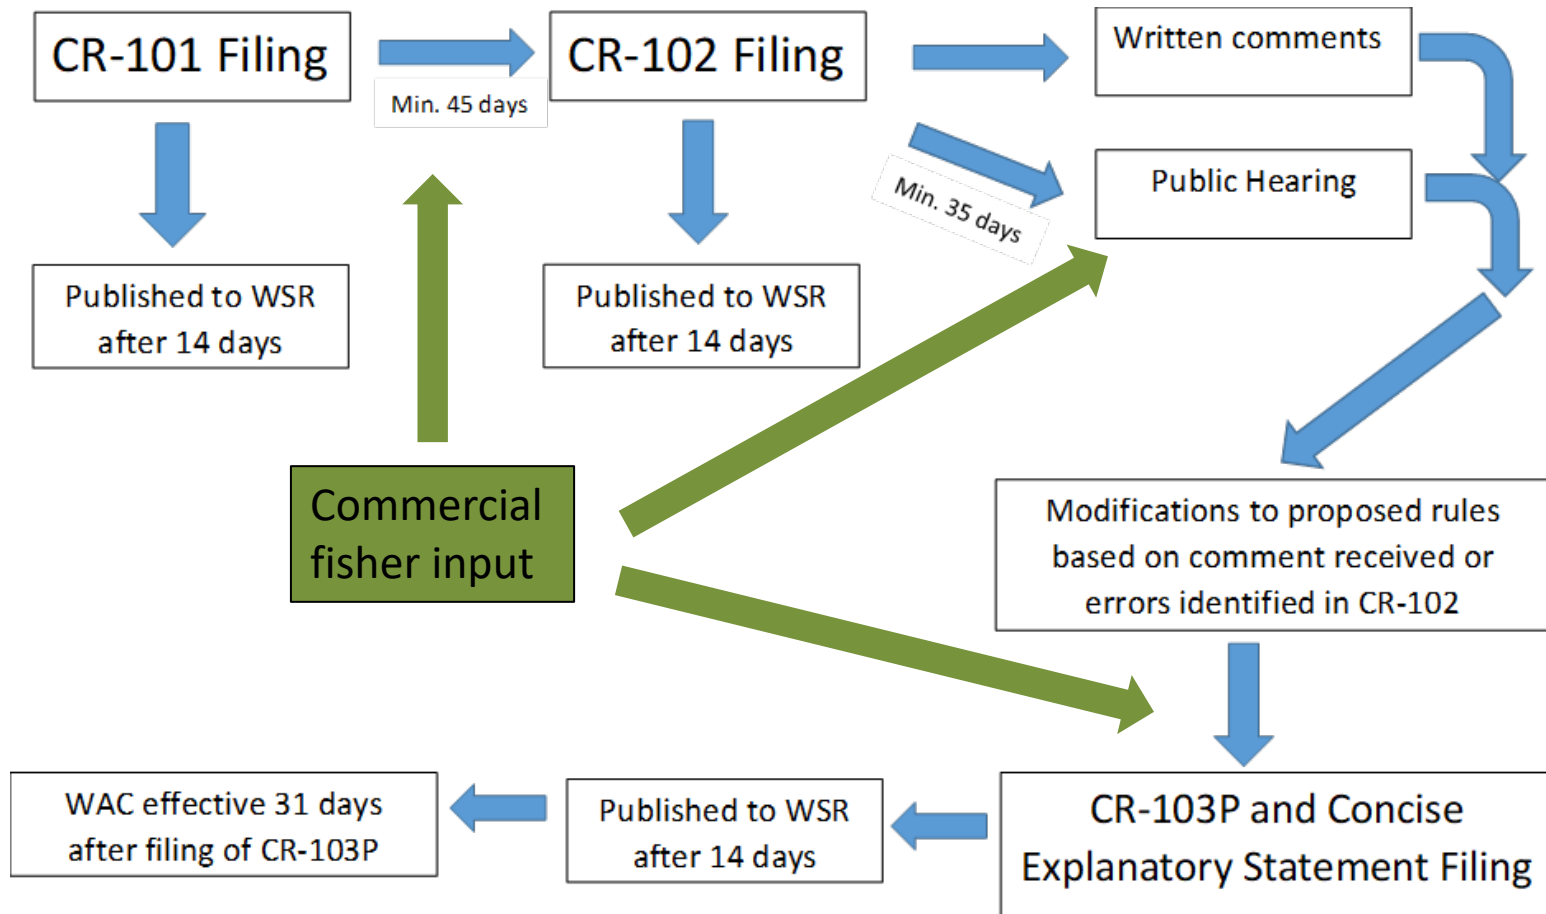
CR-101 Filing

Min. 45 days

CR-102 Filing

Written comments

Public Hearing

Min. 35 days

Published to WSR after 14 days

Published to WSR after 14 days

Commercial fisher input

Modifications to proposed rules based on comment received or errors identified in CR-102

CR-103P and Concise Explanatory Statement Filing

Published to WSR after 14 days

WAC effective 31 days after filing of CR-103P